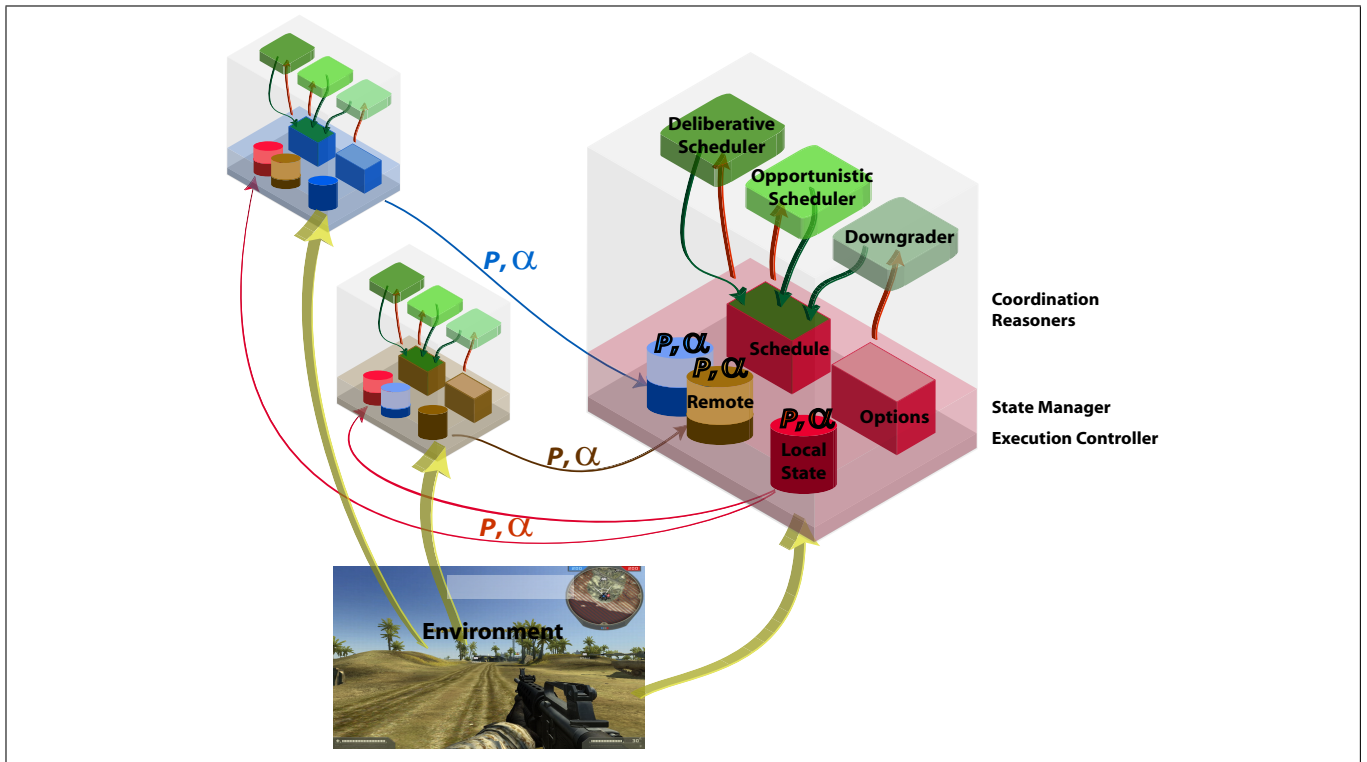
Deliberative Scheduler

Opportunistic Scheduler

Downgrader

$P, \alpha$

Coordination Reasoners

$P, \alpha$

$P, \alpha$

Schedule

Remote

$P, \alpha$

Options

State Manager

Local State

Execution Controller

$P, \alpha$

$P, \alpha$

Environment